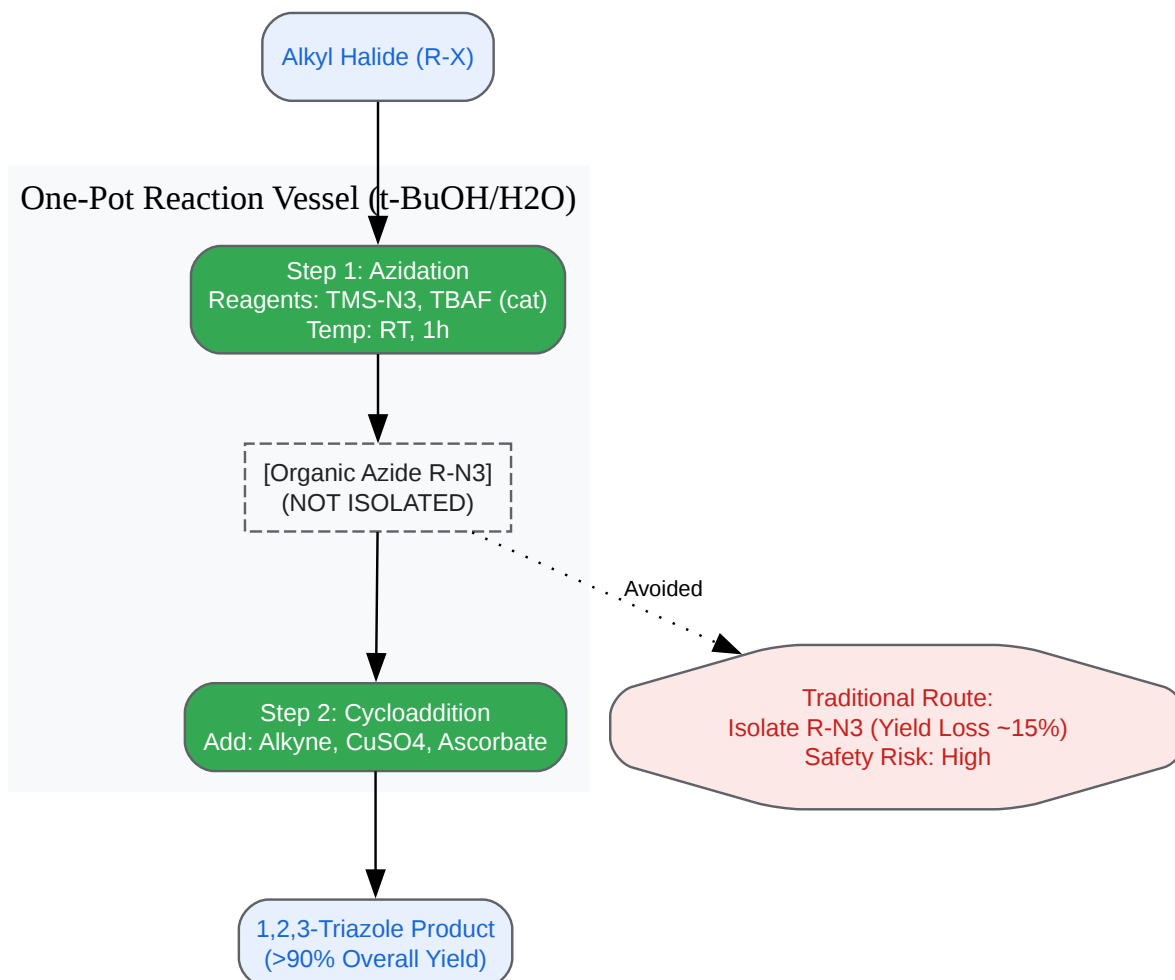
Alkyl Halide (R-X)

One-Pot Reaction Vessel (t-BuOH/H2O)

Step 1: Azidation
Reagents: TMS-N3, TBAF (cat)
Temp: RT, 1h

[Organic Azide R-N3]
(NOT ISOLATED)

Avoided

Step 2: Cycloaddition
Add: Alkyne, CuSO4, Ascorbate

Traditional Route:
Isolate R-N3 (Yield Loss ~15%)
Safety Risk: High

1,2,3-Triazole Product
(>90% Overall Yield)